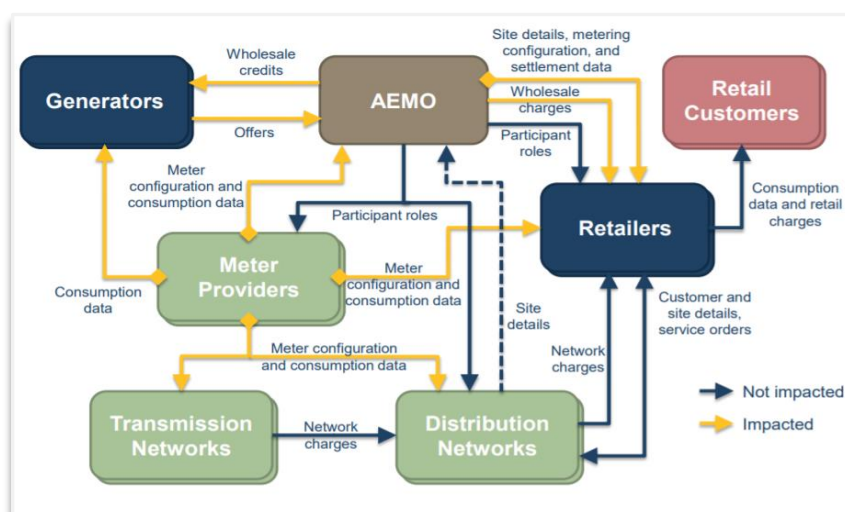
Generators

Wholesale credits

Offers

AEMO

Site details, metering configuration, and settlement data

Wholesale charges

Participant roles

Retail Customers

Meter configuration and consumption data

Participant roles

Retailers

Consumption data and retail charges

Meter Providers

Meter configuration and consumption data

Consumption data

Site details

Customer and site details, service orders

Meter configuration and consumption data

Network charges

Transmission Networks

Network charges

Distribution Networks

Not impacted

Impacted